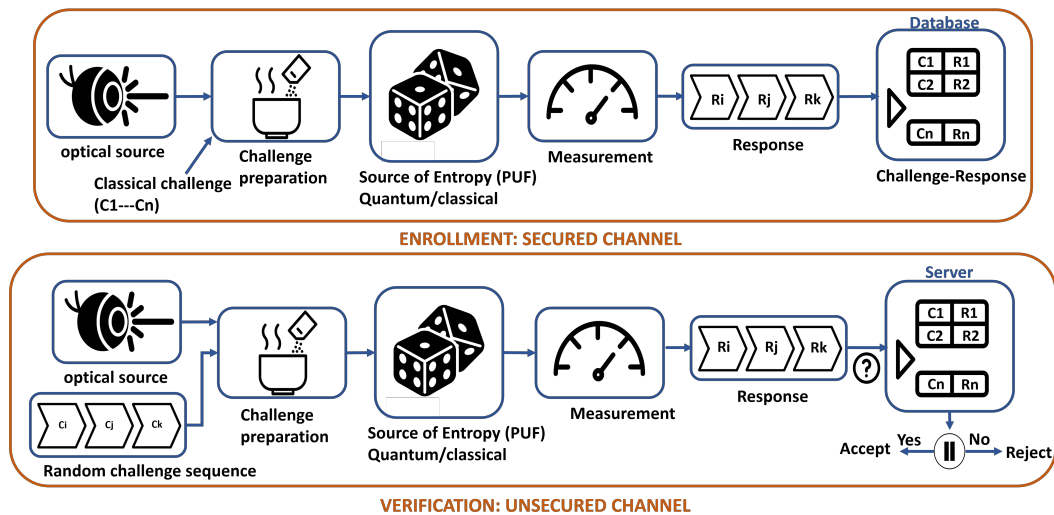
optical source

Classical challenge (C1---Cn)

Challenge preparation

Source of Entropy (PUF) Quantum/classical

Measurement

Ri Rj Rk

Response

Database

| C1 | R1 |
|---|---|
| C2 | R2 |

| Cn | Rn |
|---|---|

Challenge-Response

ENROLLMENT: SECURED CHANNEL

optical source

Ci Cj Ck

Random challenge sequence

Challenge preparation

Source of Entropy (PUF) Quantum/classical

Measurement

Ri Rj Rk

Response

?

Server

| C1 | R1 |
|---|---|
| C2 | R2 |

| Cn | Rn |
|---|---|

Accept Yes No Reject

VERIFICATION: UNSECURED CHANNEL